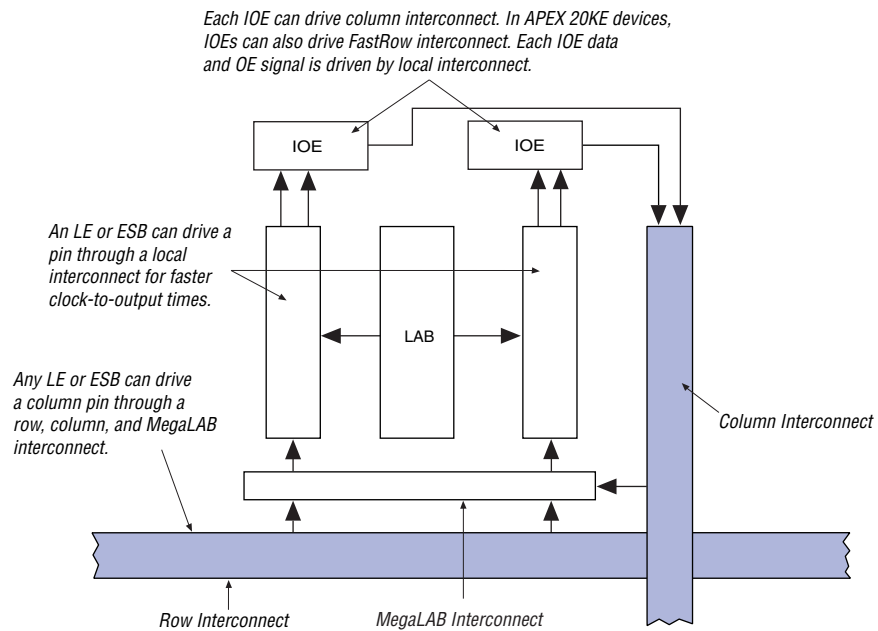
Each IOE can drive column interconnect. In APEX 20KE devices, IOEs can also drive FastRow interconnect. Each IOE data and OE signal is driven by local interconnect.

IOE

IOE

An LE or ESB can drive a pin through a local interconnect for faster clock-to-output times.

LAB

Any LE or ESB can drive a column pin through a row, column, and MegaLAB interconnect.

Column Interconnect

Row Interconnect

MegaLAB Interconnect